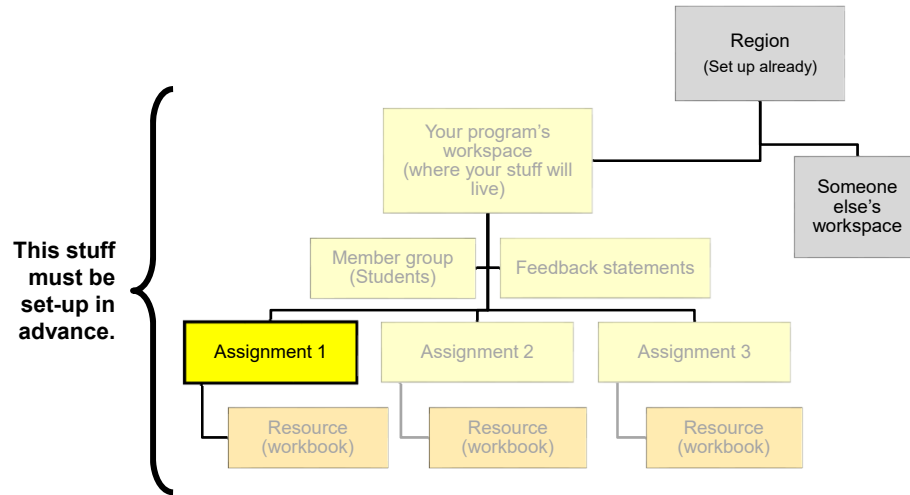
Region
(Set up already)

This stuff must be set-up in advance.

Your program's workspace (where your stuff will live)

Someone else's workspace

Member group (Students)

Feedback statements

Assignment 1

Assignment 2

Assignment 3

Resource (workbook)

Resource (workbook)

Resource (workbook)